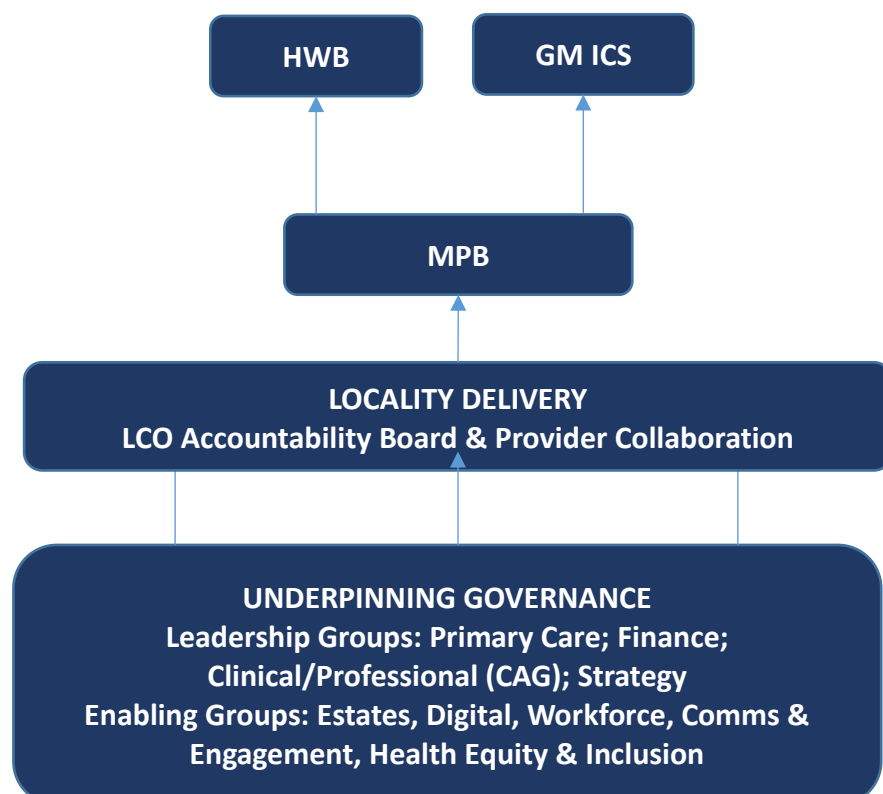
HWB

GM ICS

MPB

LOCALITY DELIVERY
LCO Accountability Board & Provider Collaboration

UNDERPINNING GOVERNANCE
Leadership Groups: Primary Care; Finance; Clinical/Professional (CAG); Strategy
Enabling Groups: Estates, Digital, Workforce, Comms & Engagement, Health Equity & Inclusion